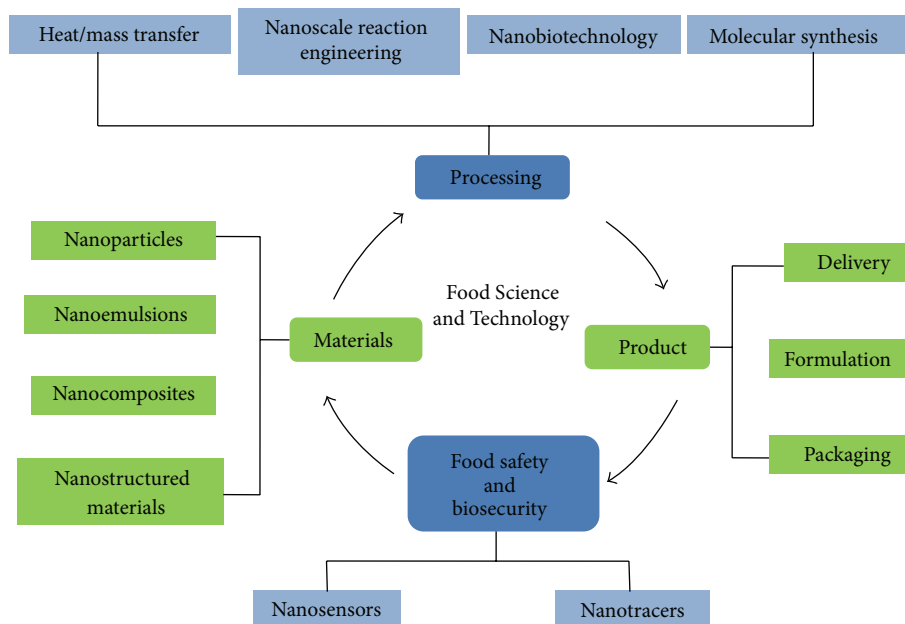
Heat/mass transfer

Nanoscale reaction engineering

Nanobiotechnology

Molecular synthesis

Processing

Nanoparticles

Nanoemulsions

Nanocomposites

Nanostructured materials

Materials

Food Science and Technology

Product

Delivery

Formulation

Packaging

Food safety and biosecurity

Nanosensors

Nanotracers